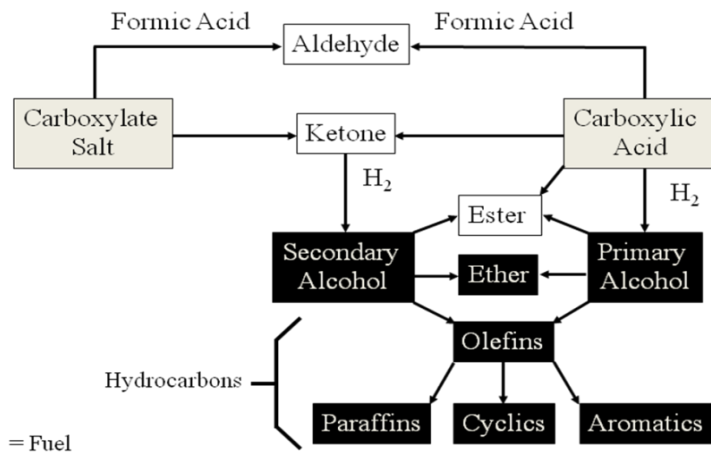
Formic Acid

Formic Acid

Aldehyde

Carboxylate Salt

Ketone

Carboxylic Acid

$H_2$

$H_2$

Ester

Secondary Alcohol

Ether

Primary Alcohol

Olefins

Hydrocarbons

Paraffins

Cyclics

Aromatics

= Fuel